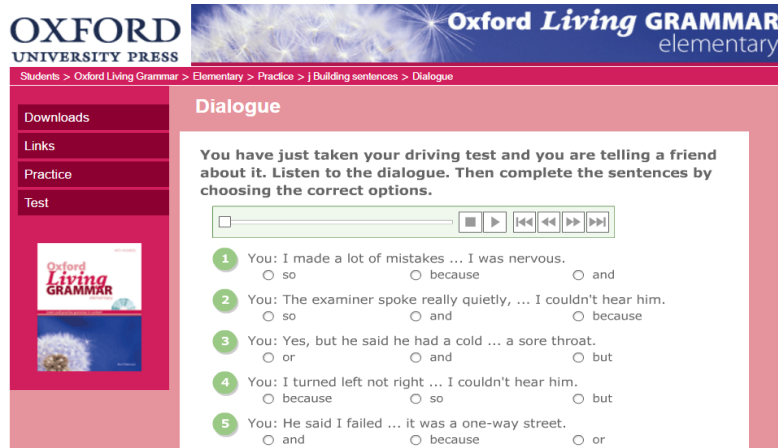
OXFORD
UNIVERSITY PRESS

Oxford Living GRAMMAR
elementary

Students > Oxford Living Grammar > Elementary > Practice > j Building sentences > Dialogue

Downloads
Links
Practice
Test

Oxford Living GRAMMAR

Dialogue

You have just taken your driving test and you are telling a friend about it. Listen to the dialogue. Then complete the sentences by choosing the correct options.

1 You: I made a lot of mistakes ... I was nervous.
so because and

2 You: The examiner spoke really quietly, ... I couldn't hear him.
so and because

3 You: Yes, but he said he had a cold ... a sore throat.
or and but

4 You: I turned left not right ... I couldn't hear him.
because so but

5 You: He said I failed ... it was a one-way street.
and because or